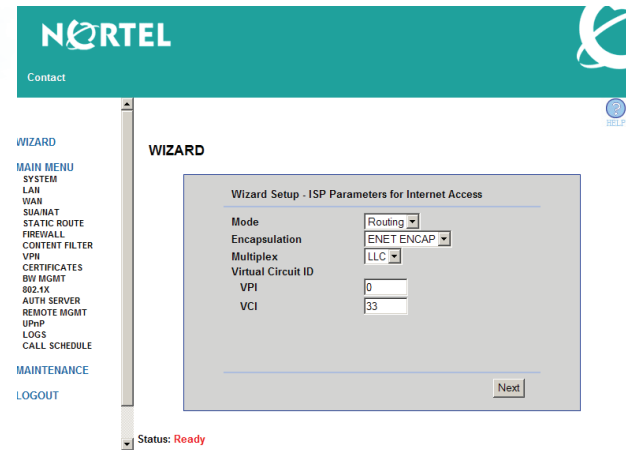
NORTEL

Contact

HELP

WIZARD

MAIN MENU
SYSTEM
LAN
WAN
SUA/NAT
STATIC ROUTE
FIREWALL
CONTENT FILTER
VPN
CERTIFICATES
BW MGMT
802.1X
AUTH SERVER
REMOTE MGMT
UPnP
LOGS
CALL SCHEDULE

MAINTENANCE

LOGOUT

WIZARD

Wizard Setup - ISP Parameters for Internet Access

Mode: Routing
Encapsulation: ENET ENCAP
Multiplex: LLC
Virtual Circuit ID
VPI: 0
VCI: 33

Next

Status: Ready